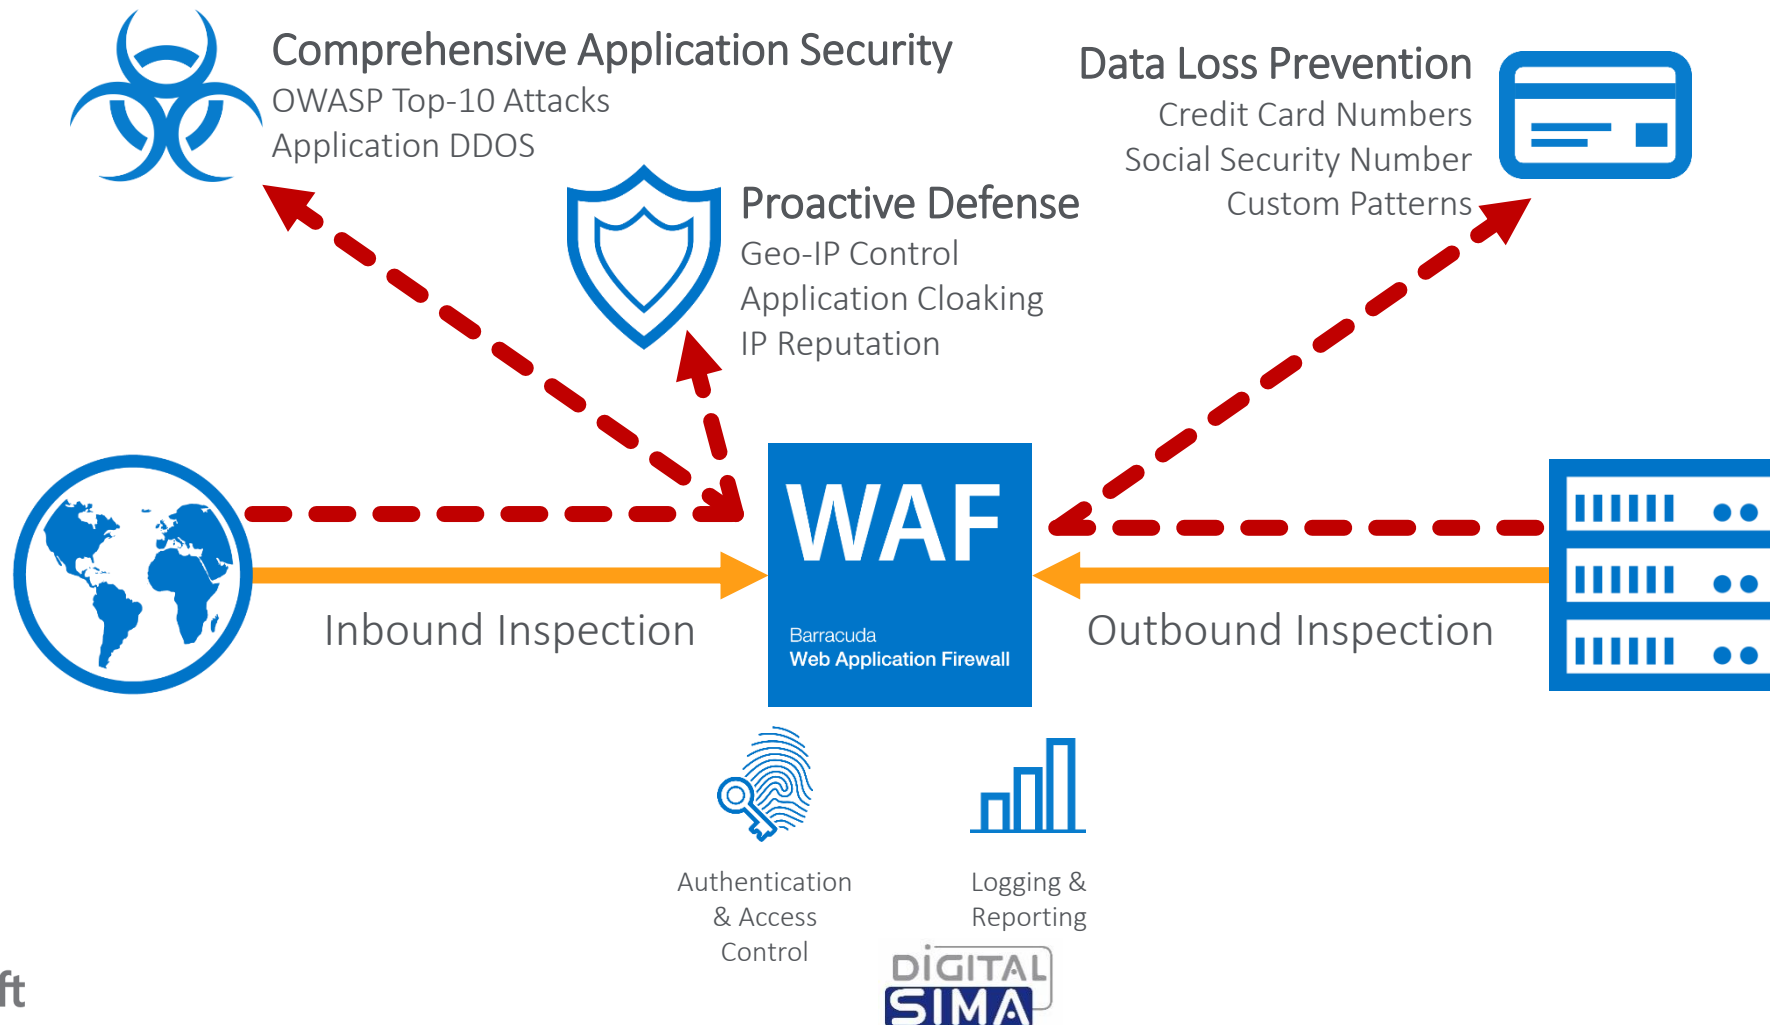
Comprehensive Application Security
OWASP Top-10 Attacks
Application DDOS

Data Loss Prevention
Credit Card Numbers
Social Security Number
Custom Patterns

Proactive Defense
Geo-IP Control
Application Cloaking
IP Reputation

WAF
Barracuda
Web Application Firewall

Inbound Inspection

Outbound Inspection

Authentication & Access Control

Logging & Reporting

ft

DIGITAL SIMA